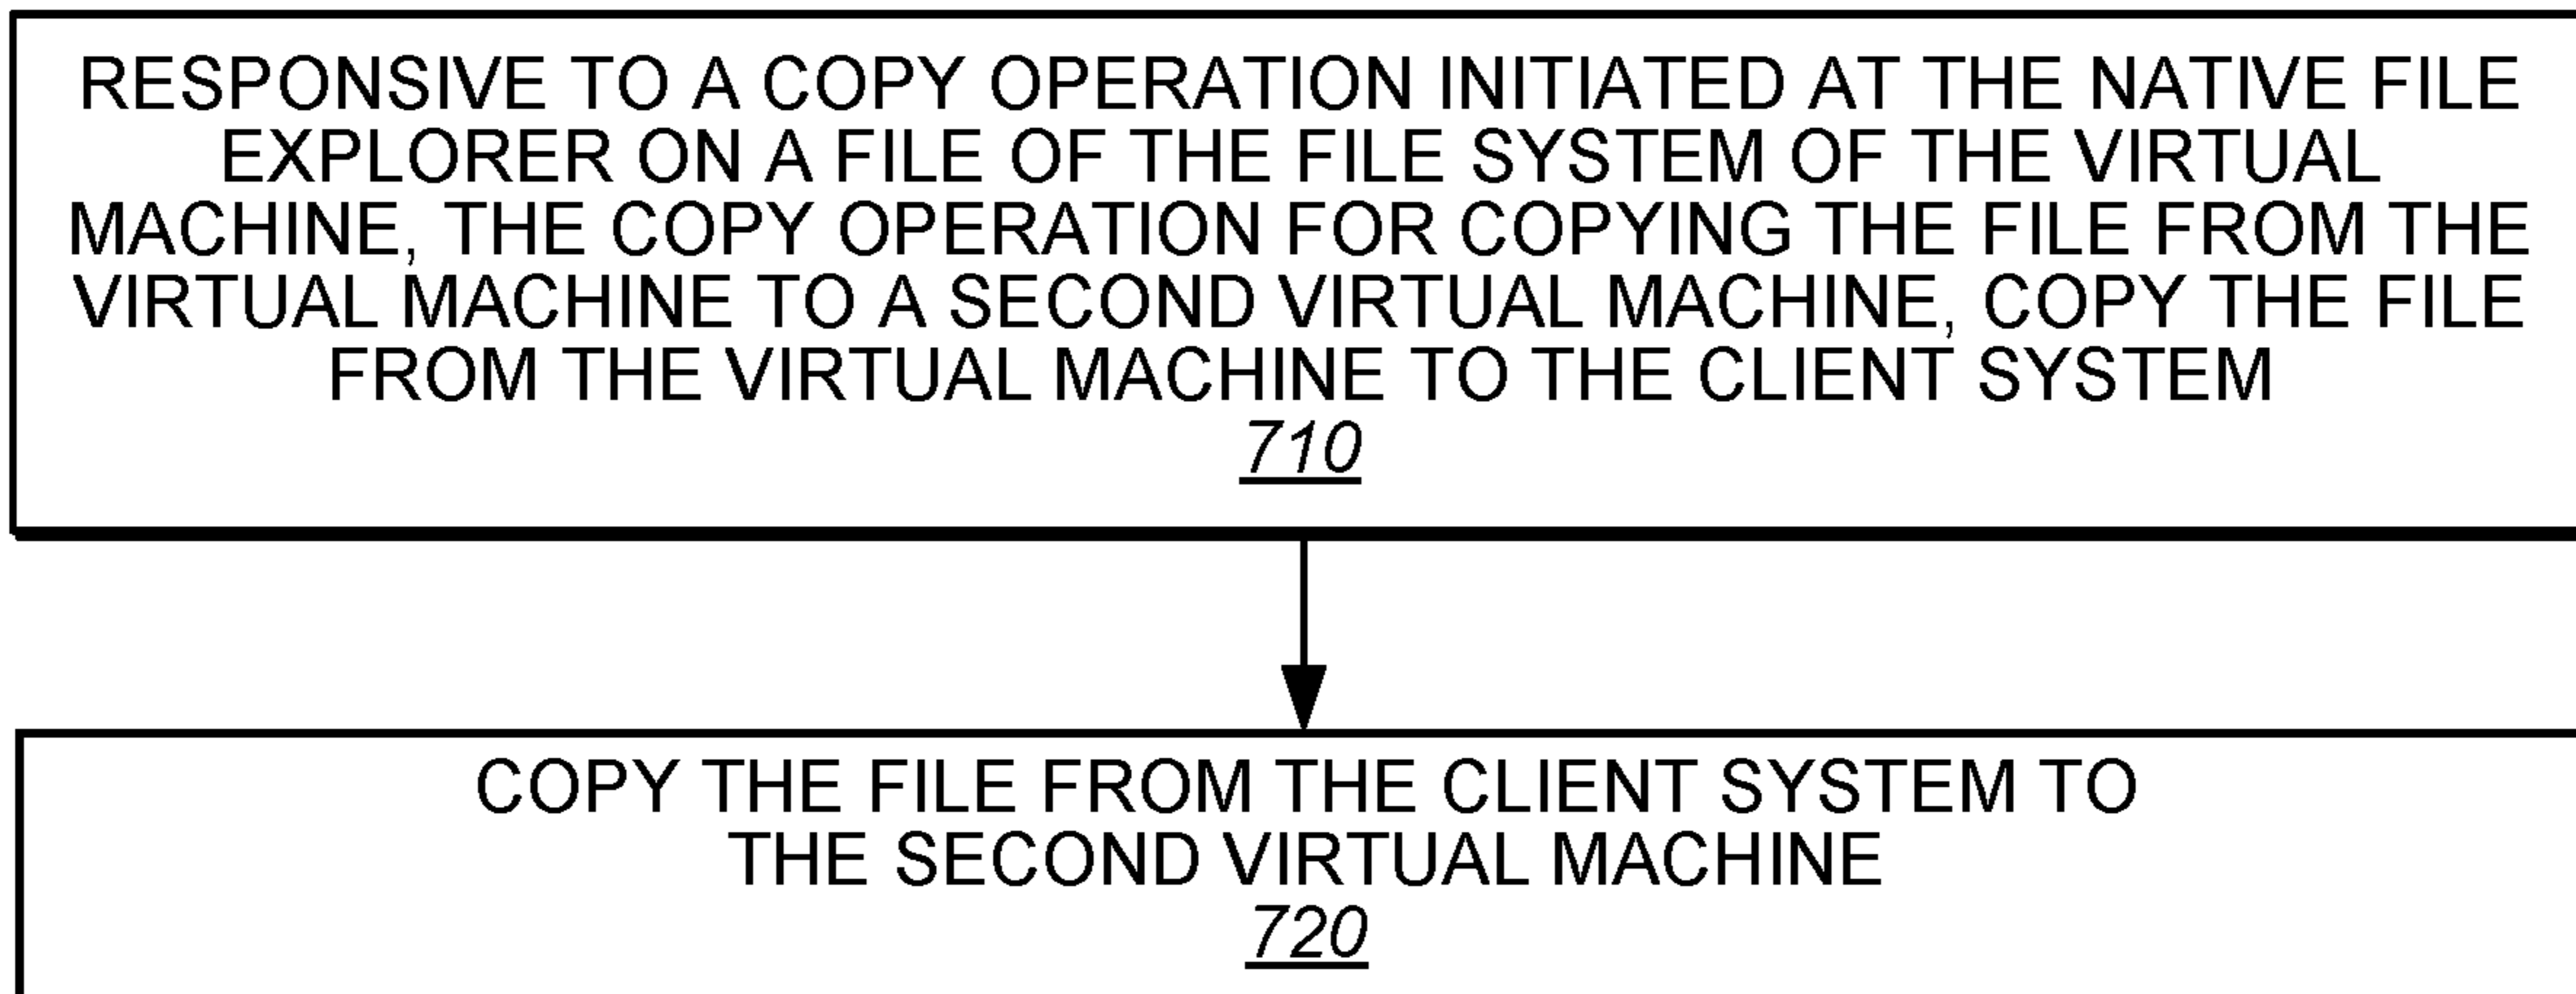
RESPONSIVE TO A COPY OPERATION INITIATED AT THE NATIVE FILE EXPLORER ON A FILE OF THE FILE SYSTEM OF THE VIRTUAL MACHINE, THE COPY OPERATION FOR COPYING THE FILE FROM THE VIRTUAL MACHINE TO A SECOND VIRTUAL MACHINE, COPY THE FILE FROM THE VIRTUAL MACHINE TO THE CLIENT SYSTEM
710

COPY THE FILE FROM THE CLIENT SYSTEM TO THE SECOND VIRTUAL MACHINE
720